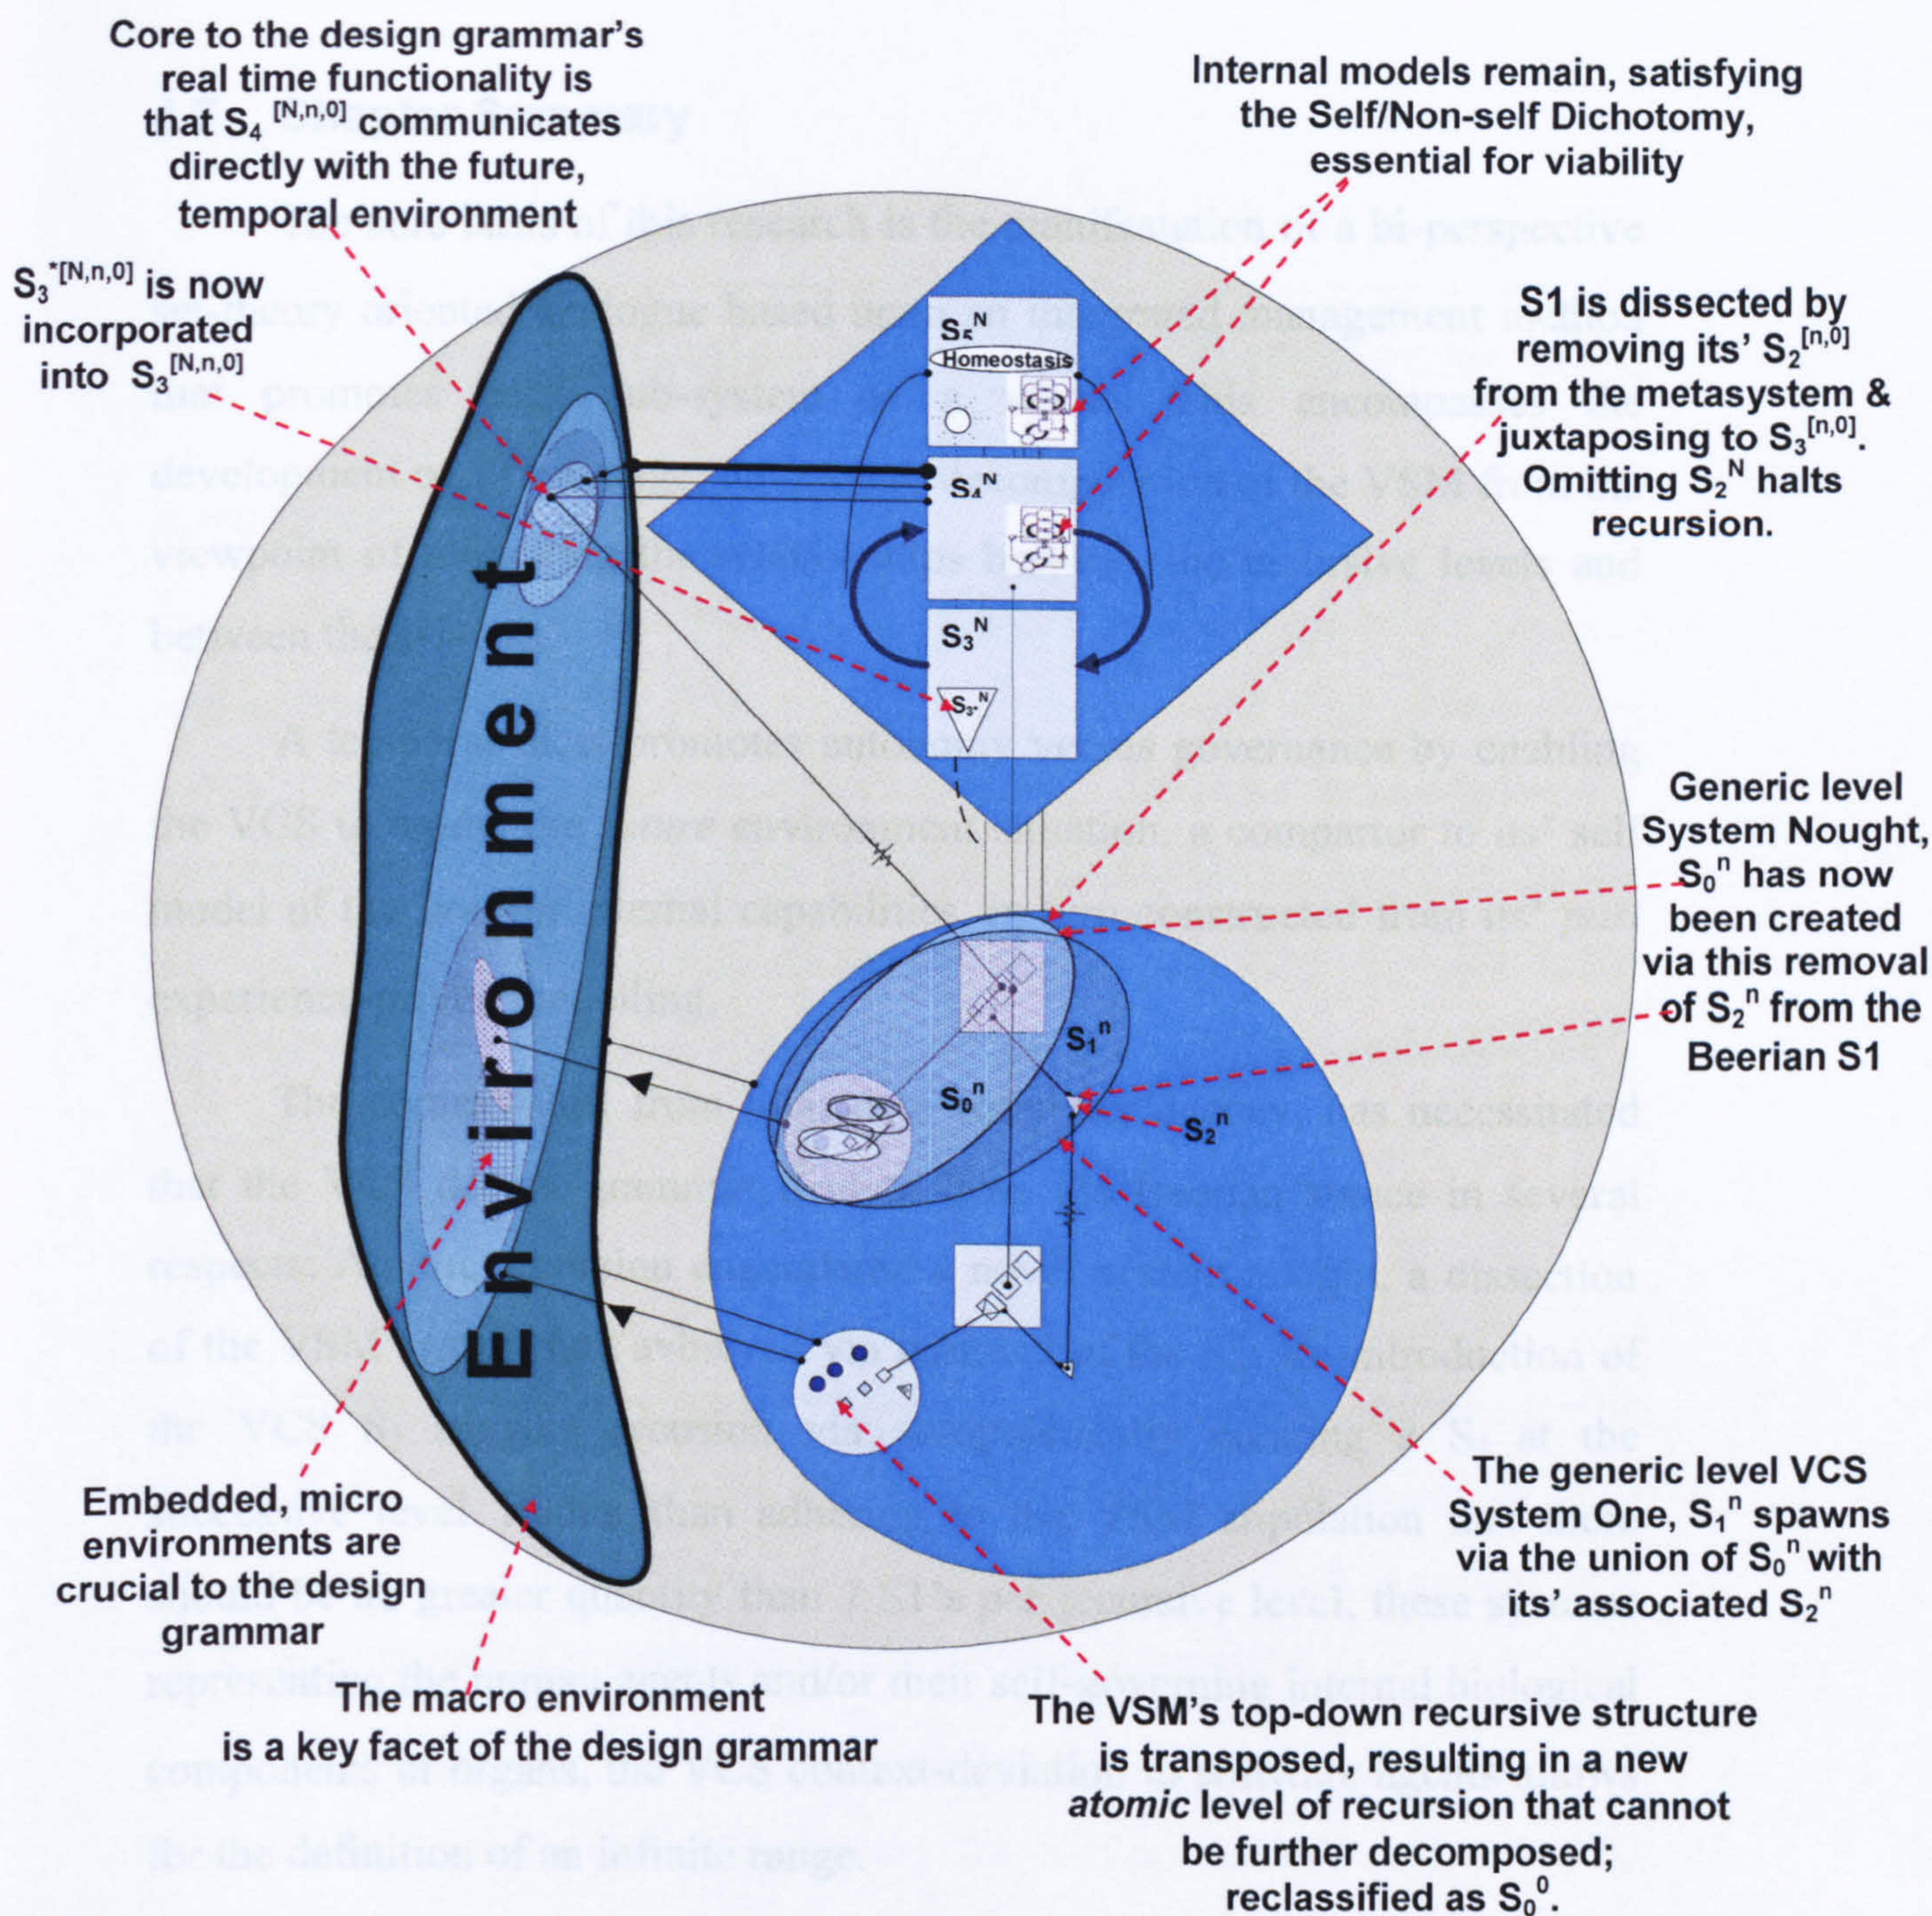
Core to the design grammar's real time functionality is that $S_4$ $^{[N,n,0]}$ communicates directly with the future, temporal environment

Internal models remain, satisfying the Self/Non-self Dichotomy, essential for viability

$S_3$$^{*[N,n,0]}$ is now incorporated into $S_3$$^{[N,n,0]}$

S1 is dissected by removing its' $S_2$$^{[n,0]}$ from the metasystem & juxtaposing to $S_3$$^{[n,0]}$. Omitting $S_2$$^{N}$ halts recursion.

$S_5$$^{N}$

Homeostasis

$S_4$$^{N}$

$S_3$$^{N}$

$S_{3^*}$$^{N}$

Environment

Generic level System Nought, $S_0$$^{n}$ has now been created via this removal of $S_2$$^{n}$ from the Beerian S1

$S_1$$^{n}$

$S_0$$^{n}$

$S_2$$^{n}$

The generic level VCS System One, $S_1$$^{n}$ spawns via the union of $S_0$$^{n}$ with its' associated $S_2$$^{n}$

Embedded, micro environments are crucial to the design grammar

The macro environment is a key facet of the design grammar

The VSM's top-down recursive structure is transposed, resulting in a new *atomic* level of recursion that cannot be further decomposed; reclassified as $S_0$$^{0}$.